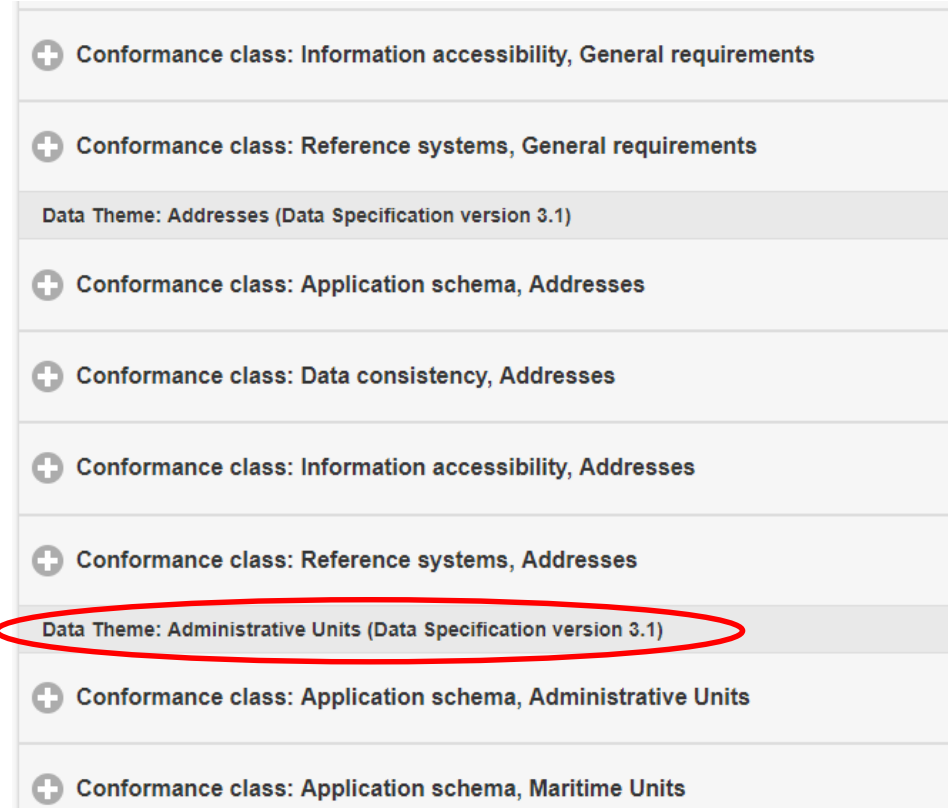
Conformance class: Information accessibility, General requirements

Conformance class: Reference systems, General requirements

Data Theme: Addresses (Data Specification version 3.1)

Conformance class: Application schema, Addresses

Conformance class: Data consistency, Addresses

Conformance class: Information accessibility, Addresses

Conformance class: Reference systems, Addresses

Data Theme: Administrative Units (Data Specification version 3.1)

Conformance class: Application schema, Administrative Units

Conformance class: Application schema, Maritime Units